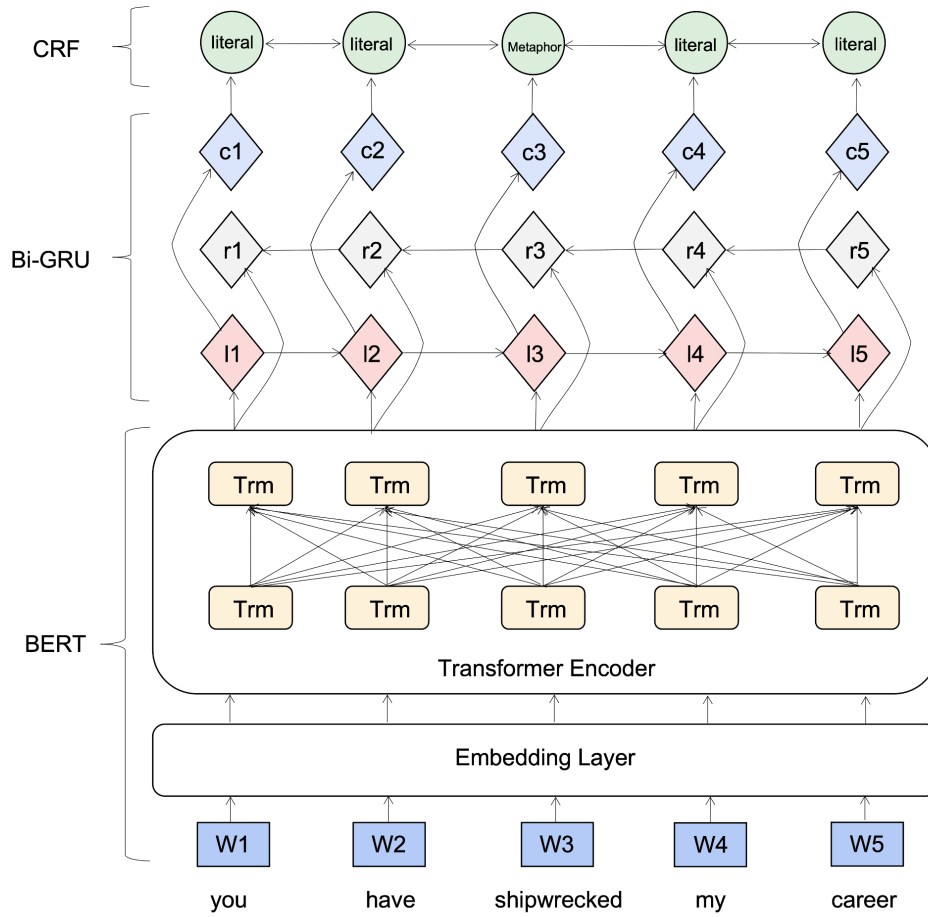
CRF

literal literal Metaphor literal literal

Bi-GRU

c1 c2 c3 c4 c5

r1 r2 r3 r4 r5

l1 l2 l3 l4 l5

BERT

Trm Trm Trm Trm Trm

Trm Trm Trm Trm Trm

Transformer Encoder

Embedding Layer

W1 W2 W3 W4 W5

you have shipwrecked my career